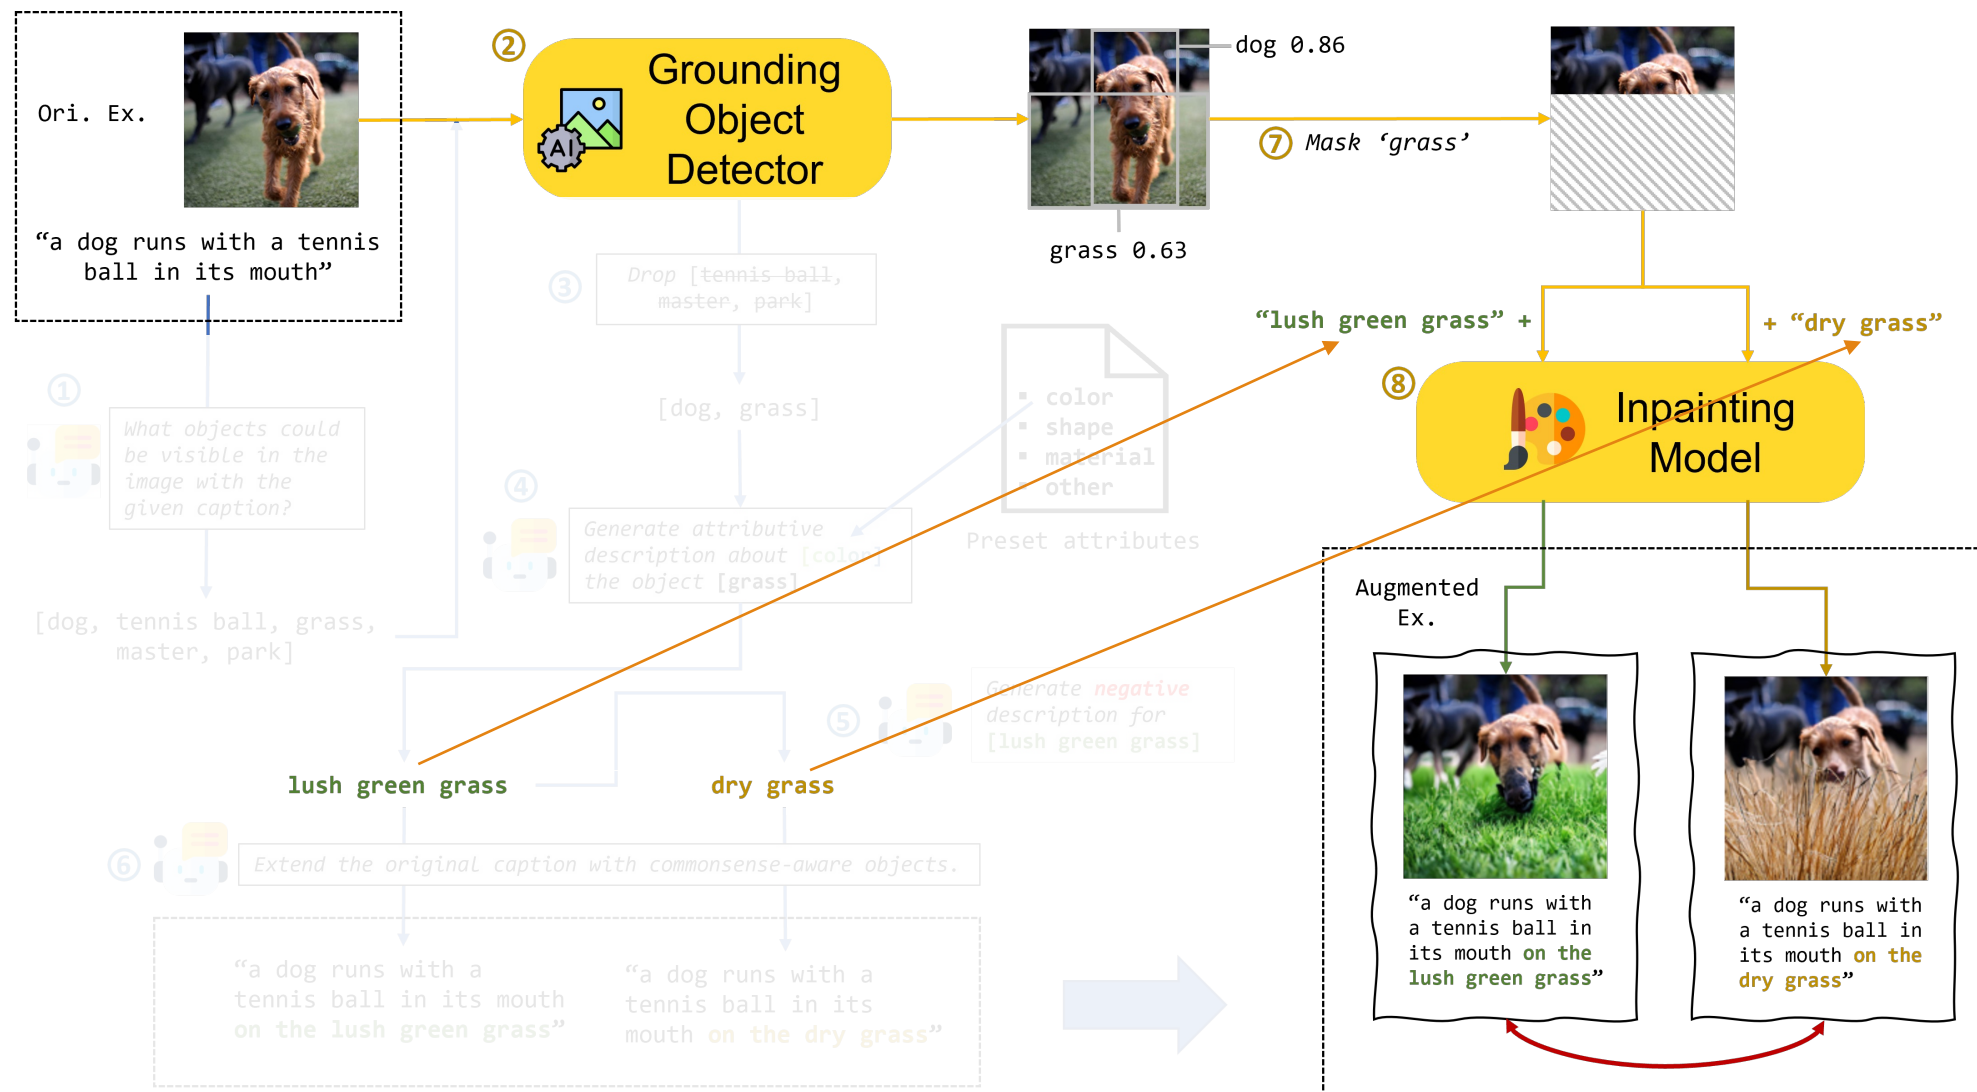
Ori. Ex.

“a dog runs with a tennis ball in its mouth”

② Grounding Object Detector

AI

dog 0.86

grass 0.63

⑦ Mask ‘grass’

③ Drop [tennis ball, master, park]

[dog, grass]

① What objects could be visible in the image with the given caption?

[dog, tennis ball, grass, master, park]

④ Generate attributive description about [color] the object [grass]

color
shape
material
other

Preset attributes

“lush green grass” +

+ “dry grass”

⑧ Inpainting Model

Augmented Ex.

⑤ Generate negative description for [lush green grass]

lush green grass

dry grass

⑥ Extend the original caption with commonsense-aware objects.

“a dog runs with a tennis ball in its mouth on the lush green grass”

“a dog runs with a tennis ball in its mouth on the dry grass”

“a dog runs with a tennis ball in its mouth on the lush green grass”

“a dog runs with a tennis ball in its mouth on the dry grass”